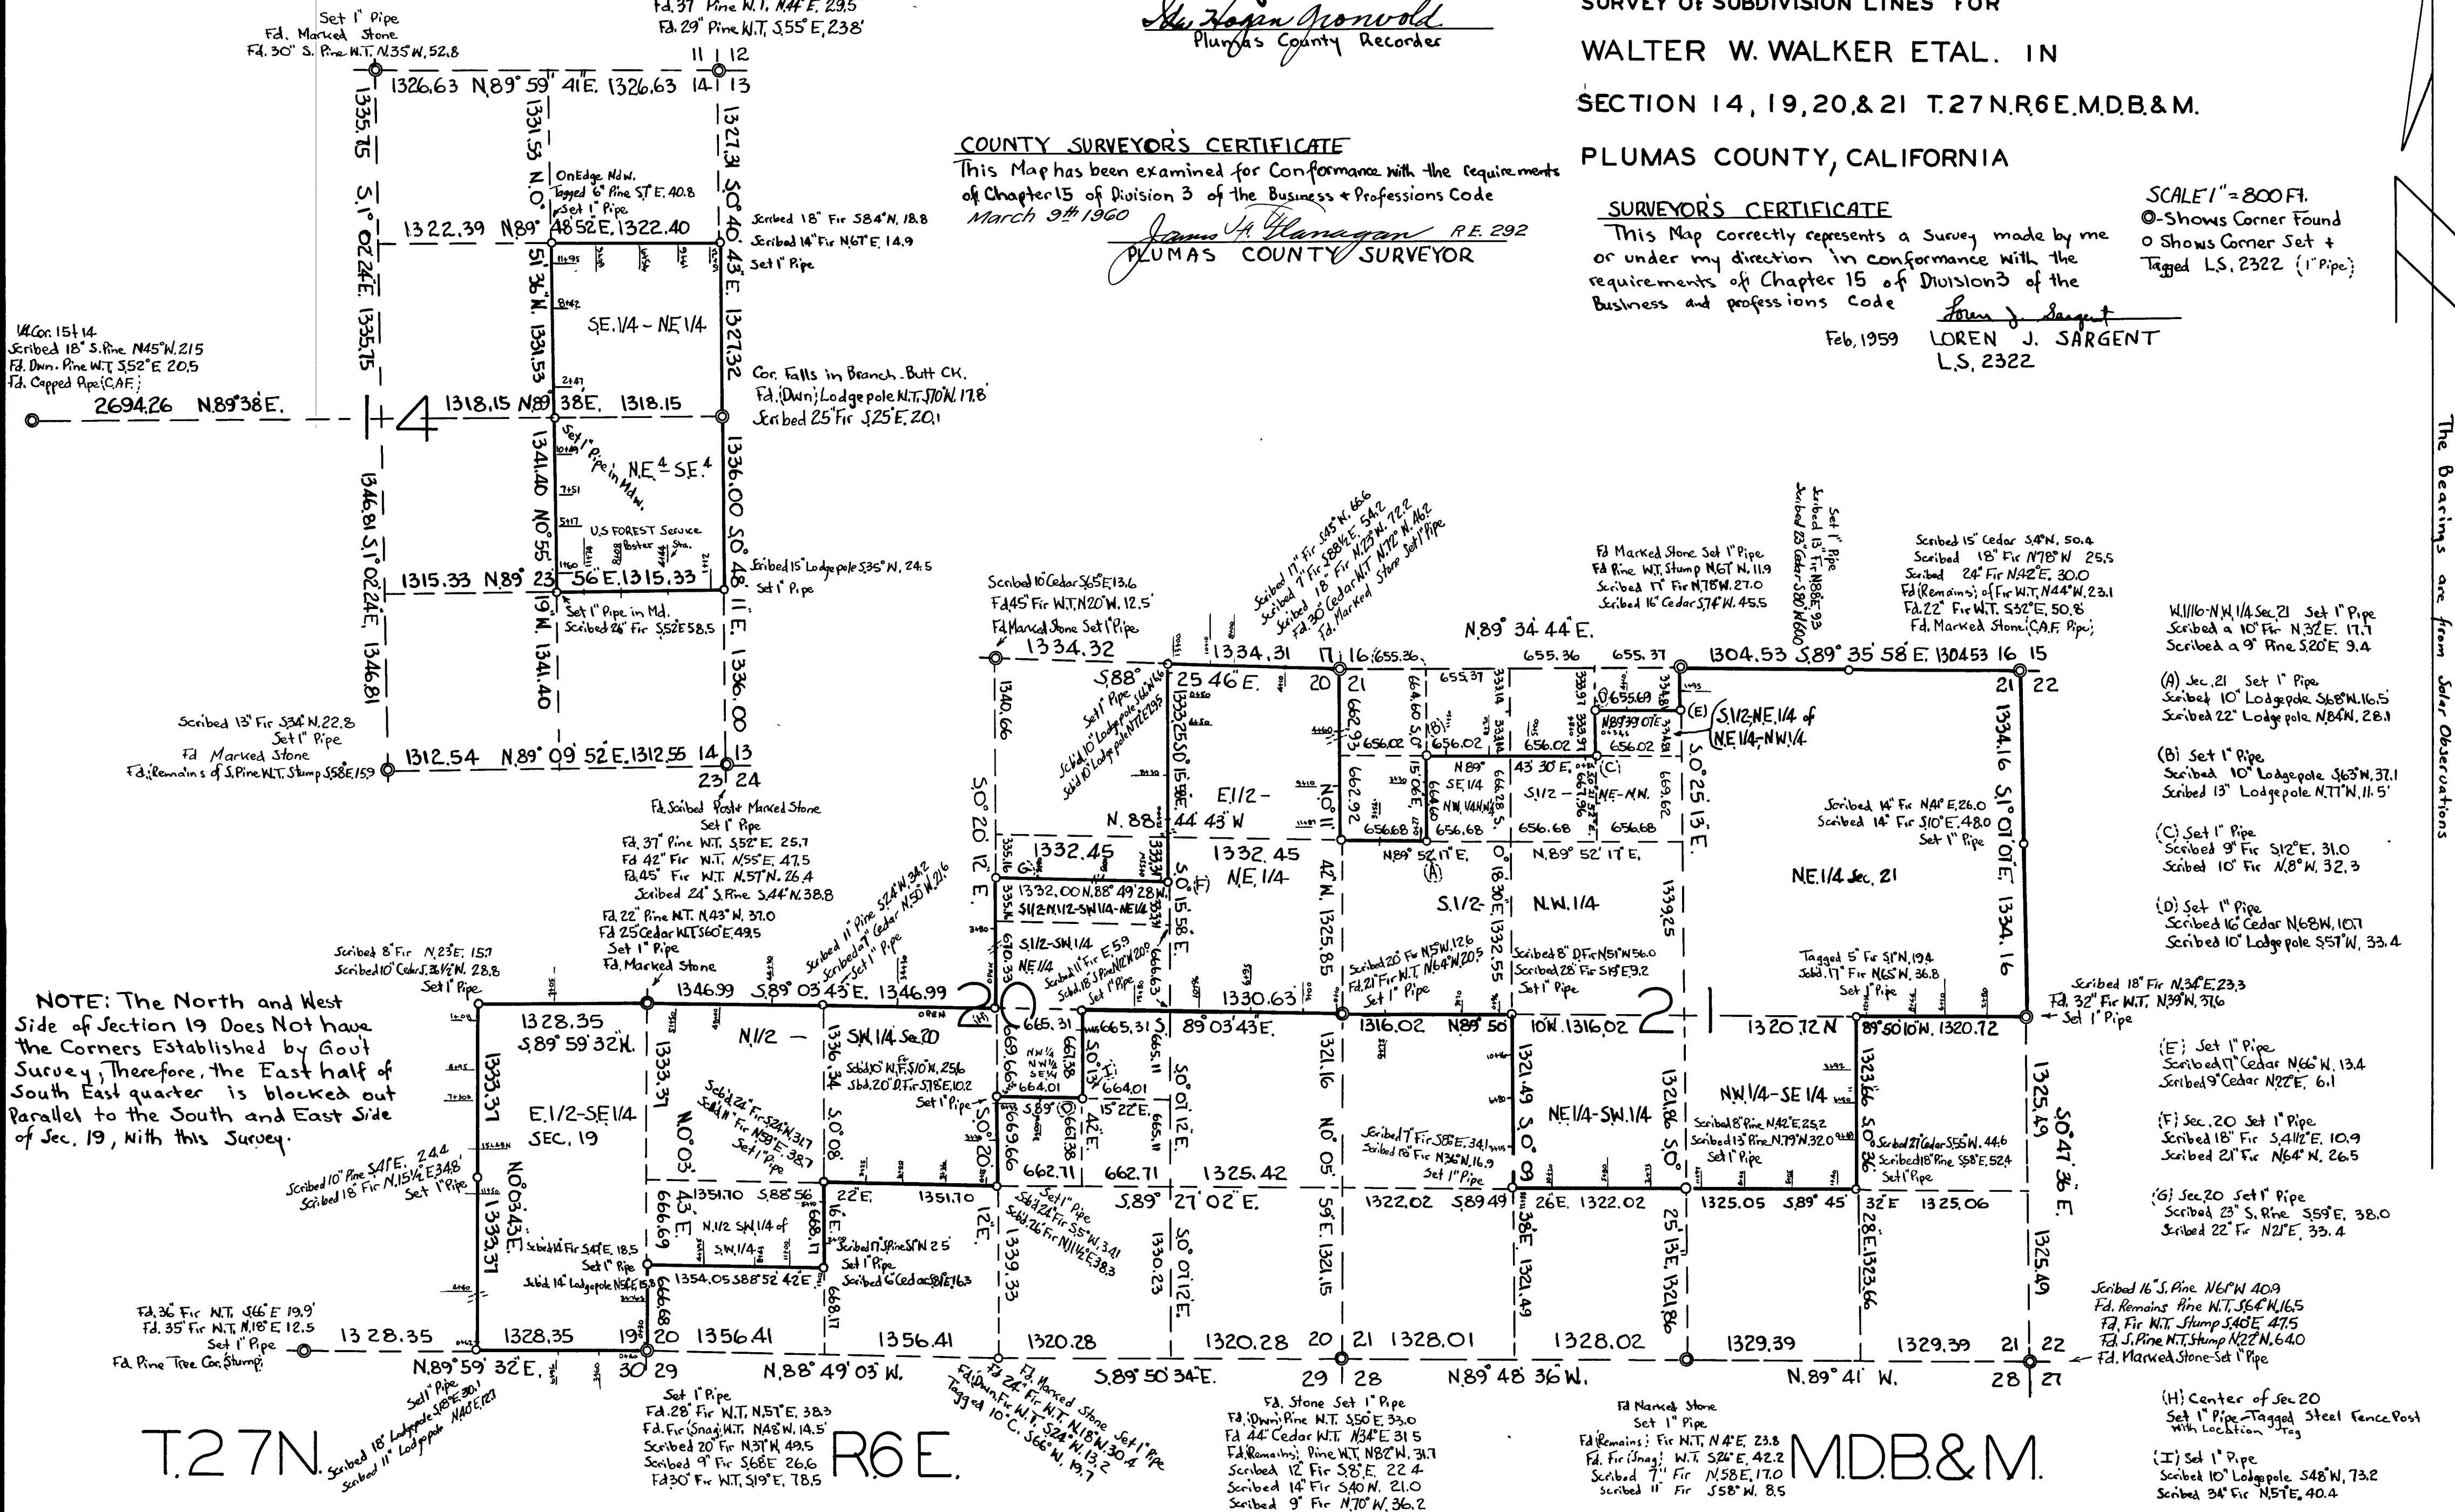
Set 1" Pipe
Fd. Marked Stone
Fd. 30" S. Pine W.T. N.35 W. 52.8

Fd. 37 Pine N.T. N.44 E. 29.5
Fd. 29" Pine W.T. S.55 E. 238

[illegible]
Plumas County Recorder

SURVEY OF SUBDIVISION LINES FOR
WALTER W. WALKER ETAL. IN
SECTION 14, 19, 20, & 21 T.27 N. R.6 E. M.D.B.&M.
PLUMAS COUNTY, CALIFORNIA

COUNTY SURVEYOR'S CERTIFICATE
This Map has been examined for Conformance with the requirements of Chapter 15 of Division 3 of the Business + Professions Code
March 9th 1960
James A. Flanagan R.E. 292
PLUMAS COUNTY SURVEYOR

SURVEYOR'S CERTIFICATE
This Map correctly represents a Survey made by me or under my direction in conformance with the requirements of Chapter 15 of Division 3 of the Business and professions Code
Loren J. Sargent
Feb, 1959 LOREN J. SARGENT
L.S. 2322

SCALE 1" = 800 Ft.
⊙-Shows Corner Found
o Shows Corner Set + Tagged L.S. 2322 (1" Pipe)

The Bearings are from Solar Observations

1326.63 N.89° 59' 41" E. 1326.63 14 | 13
11 | 12
1335.75 S.1° 02' 24" E. 1335.75
1331.53 N.0° 51' 36" W. 1331.53
1327.31 S.0° 40' 43" E. 1327.32
On Edge Mdw. Tagged 6" Pine S.7 E. 40.8 Set 1" Pipe
1322.39 N.89° 48' 52" E. 1322.40
Scribed 18" Fir S.84 N. 18.8
Scribed 14" Fir N.67 E. 14.9
Set 1" Pipe
S.E. 1/4 - N.E. 1/4
1/4 Cor. 15 + 14
Scribed 18" S. Pine N.45 W. 21.5
Fd. Dwn. Pine W.T. S.52 E. 20.5
Fd. Capped Pipe (C.A.F.)
2694.26 N.89° 38' E.
1318.15 N.89° 38' E. 1318.15
14
Cor. Falls in Branch - Butt Ck.
Fd. (Dwn) Lodgepole W.T. S.70 W. 17.8
Scribed 25" Fir S.25 E. 20.1
Set 1" Pipe in Mdw.
N.E.¼ - S.E.¼
1341.40 N.0° 55' 19" W. 1341.40
1336.00 S.0° 48' 11" E. 1336.00
U.S. FOREST Service Boster Sta.
Scribed 15" Lodgepole S.35 W. 24.5
Set 1" Pipe
1346.81 S.1° 02' 24" E. 1346.81
1315.33 N.89° 23' 56" E. 1315.33
Set 1" Pipe in Md.
Scribed 26" Fir S.52 E. 58.5
Scribed 13" Fir S.34 N. 22.8
Set 1" Pipe
Fd. Marked Stone
Fd. (Remains of S. Pine W.T. Stump S.58 E. 15.9
1312.54 N.89° 09' 52" E. 1312.55 14 | 13
23 | 24
Fd. Scribed Post Marked Stone
Set 1" Pipe
Fd. 37" Pine W.T. S.52 E. 25.7
Fd 42" Fir W.T. N.55 E. 47.5
Fd. 45" Fir W.T. N.57 N. 26.4
Scribed 24" S. Pine S.44 N. 38.8
Fd. 22" Pine W.T. N.43 W. 37.0
Fd 25 Cedar W.T. S.60 E. 49.5
Set 1" Pipe
Fd. Marked Stone
Scribed 11" Pine S.24 W. 34.2
Scribed 7" Cedar N.50 W. 21.6
Set 1" Pipe
Scribed 10" Cedar S.65 E. 13.6
Fd 45" Fir W.T. N.20 W. 12.5
Fd. Marked Stone Set 1" Pipe
1334.32
1340.66
S.0° 20' 12" E.
S.88° 25' 46" E. 1334.31
Scribed 17" Fir S.45 W. 66
Scribed 7" Fir S.88 1/2 E. 54.2
Scribed 18" Fir N.25 W. 72.2
Fd. 30" Cedar W.T. N.72 W. 46.2
Fd. Marked Stone Set 1" Pipe
Set 1" Pipe
Scbd. 10" Lodgepole S.66 W. 46
Scbd. 10" Lodgepole N.77 E. 29.5
1333.25 S.0° 15' 58" E.
E.1/2 -
N.88° 44' 43" W.
1332.45
1332.45
N.E. 1/4
1333.37
1332.00 N.88° 49' 28" W.
S.1/2-N.1/2-SW1/4-NE1/4
S.1/2-SW 1/4 NE 1/4
Scbd. 11" Fir E. 5.9
Scbd. 18 S. Pine N.21 W. 20.0
Set 1" Pipe
S.0° 15' 58" E. (F)
N.0° 11' 42" W. 1325.85
17 | 16 655.36
20 | 21
N.89° 34' 44" E.
655.36 655.37
1304.53 S.89° 35' 58" E. 1304.53 16 15
21 22
662.93
664.60 S.0° 15' 06" E.
N.89° (B)
656.02 656.02
656.02 656.02
655.69 (D)
N.89° 39' 01" E.
(E) S.1/2-NE.1/4 of NE.1/4-NW.1/4
43' 30" E. (C)
S.1/2 - NE-NW.
662.92
656.68 656.68
656.68 656.68
SE 1/4 NW. NW 1/4
664.60
N.89° 52' 17" E.
(A)
N.89° 52' 17" E.
S.1/2- N.W. 1/4
S.0° 18' 30" E. 1332.55
1339.25
669.62
S.0° 25' 13" E.
Fd Marked Stone Set 1" Pipe
Fd Pine W.T. Stump N.67 N. 11.9
Scribed 17" Fir N.78 W. 27.0
Scribed 16" Cedar S.74 W. 45.5
Set 1" Pipe
Scribed 13" Fir N.88 E. 9.3
Scribed 23" Cedar S.80 W. 60.0
Scribed 15" Cedar S.4 N. 50.4
Scribed 18" Fir N.78 W 25.5
Scribed 24" Fir N.42 E. 30.0
Fd (Remains) of Fir W.T. N.44 W. 23.1
Fd. 22" Fir W.T. S.32 E. 50.8
Fd. Marked Stone (C.A.F. Pipe)
1334.16 S.1° 01' 01" E. 1334.16
Scribed 14" Fir N.41 E. 26.0
Scribed 14" Fir S.10 E. 48.0
Set 1" Pipe
NE.1/4 Sec. 21
W.1/16-N.W. 1/4 Sec. 21 Set 1" Pipe
Scribed a 10" Fir N.32 E. 17.1
Scribed a 9" Pine S.20 E. 9.4
(A) Sec. 21 Set 1" Pipe
Scribed 10" Lodgepole S.68 W. 16.5
Scribed 22" Lodgepole N.84 W. 28.1
(B) Set 1" Pipe
Scribed 10" Lodgepole S.63 W. 37.1
Scribed 13" Lodgepole N.77 W. 11.5
(C) Set 1" Pipe
Scribed 9" Fir S.12 E. 31.0
Scribed 10" Fir N.8 W. 32.3
(D) Set 1" Pipe
Scribed 16" Cedar N.68 W. 10.7
Scribed 10" Lodgepole S.51 W. 33.4
Scribed 8" Fir N.23 E. 15.7
Scribed 10" Cedar S.36 1/2 E. 28.8
Set 1" Pipe
NOTE: The North and West Side of Section 19 Does Not have the Corners Established by Gov't Survey, Therefore, the East half of South East quarter is blocked out Parallel to the South and East Side of Sec. 19, With this Survey.
1328.35 S.89° 59' 32" W.
1346.99 S.89° 03' 43" E. 1346.99
20 (H)
665.31 665.31
S.89° 03' 43" E.
1330.63
Scribed 20" Fir N.5 W. 12.6
Fd. 21" Fir W.T. N.64 W. 20.5
Set 1" Pipe
Scribed 8" D. Fir N.51 W. 56.0
Scribed 28" Fir S.18 E. 9.2
Set 1" Pipe
1316.02 N.89° 50' 10" W. 1316.02
21
Tagged 5" Fir S.1 N. 19.4
Scbd. 17" Fir N.65 W. 36.8
Set 1" Pipe
1320.72 N.89° 50' 10" W. 1320.72
Scribed 18" Fir N.34 E. 23.3
Fd. 32" Fir W.T. N.39 W. 37.6
Set 1" Pipe
1333.37 E.1/2-SE1/4 SEC. 19
1333.37 N.0° 03' 43" E.
N.1/2 - SW.1/4 Sec. 20
1336.34 S.0° 08' 22" E.
Scbd. 10" W. Fir S.10 W. 25.6
Sbd. 20" D. Fir S.78 E. 10.2
Set 1" Pipe
669.66 NW 1/4 NW 1/4 SE 1/4
664.01 664.01
661.38
S.0° 11' 12" E.
665.11 S.0° 01' 12" E.
S.89° (I) 15' 22" E.
1321.16 N.0° 05' 59" E.
1321.49 S.0° 09' 38" E.
NE 1/4-SW. 1/4
1321.86 S.0° 25' 13" E.
NW. 1/4 - SE 1/4
Scribed 8" Pine N.42 E. 25.2
Scribed 13" Pine N.79 W. 32.0
Set 1" Pipe
1323.66 S.0° 36' 32" E.
Scribed 21" Cedar S.55 W. 44.6
Scribed 18" Pine S.58 E. 52.4
Set 1" Pipe
1325.49 S.0° 47' 36" E.
(E) Set 1" Pipe
Scribed 17" Cedar N.66 W. 13.4
Scribed 9" Cedar N.22 E. 6.1
(F) Sec. 20 Set 1" Pipe
Scribed 18" Fir S.41 1/2 E. 10.9
Scribed 21" Fir N.64 W. 26.5
(G) Sec. 20 Set 1" Pipe
Scribed 23" S. Pine S.59 E. 38.0
Scribed 22" Fir N.21 E. 33.4
Scbd. 24" Fir S.24 W. 31.7
Scbd. 11" Fir N.59 E. 38.7
Set 1" Pipe
S.0° 20' 12" E. 669.66
662.71 662.71
1325.42
S.89° 27' 02" E.
Scribed 7" Fir S.8 E. 34.1
Scribed 18" Fir N.36 N. 16.9
Set 1" Pipe
1322.02 S.89° 49' 26" E. 1322.02
1325.05 S.89° 45' 32" E 1325.06
Scribed 10" Pine S.41 E. 24.4
Scribed 18" Fir N.15 1/4 E. 34.8
Set 1" Pipe
1351.10 S.88° 56' 22" E. 1351.10
666.69 N.1/2 SW.1/4 of SW.1/4
668.17
Scbd. 14" Fir S.41 E. 18.5
Set 1" Pipe
Scbd. 14" Lodgepole N.56 E. 15.8
1354.05 S.88° 52' 42" E.
Scribed 17" S. Pine S.1 N. 25
Set 1" Pipe
Scribed 6" Cedar S.81 E. 16.3
1339.33
Set 1" Pipe
Scbd. 24" Fir S.55 W. 34.1
Scbd. 26" Fir N.11 1/2 E. 38.3
1330.23 S.0° 01' 12" E.
1321.15
1321.49
1321.86
1323.66
1325.49
Scribed 16" S. Pine N.61 W 40.9
Fd. Remains Pine W.T. S.64 W. 16.5
Fd. Fir W.T. Stump S.40 E. 47.5
Fd. S. Pine W.T. Stump N.22 N. 64.0
Fd. Marked Stone - Set 1" Pipe
Fd. 36" Fir W.T. S.66 E 19.9
Fd. 35" Fir W.T. N.18 E. 12.5
Set 1" Pipe
Fd. Pine Tree Cor. Stump
1328.35
1328.35
N.89° 59' 32" E.
19 | 20
30 | 29
1356.41
1356.41
N.88° 49' 03" W.
1320.28 1320.28
S.89° 50' 34" E.
20 | 21
29 | 28
1328.01 1328.02
N.89° 48' 36" W.
1329.39 1329.39
N.89° 41' W.
21 | 22
28 | 27
Set 1" Pipe
Scribed 18" Lodgepole S.38 E. 30.1
Scribed 11" Lodgepole N.40 E. 27
Set 1" Pipe
Fd. 28" Fir W.T. N.57 E. 38.3
Fd. Fir (Snag) W.T. N.48 W. 14.5
Scribed 20" Fir N.31 W. 49.5
Scribed 9" Fir S.68 E. 26.6
Fd. 30" Fir W.T. S.19 E. 78.5
Fd. 24" Fir W.T. N.18 W. 30.4
Fd. Dwn. Fir W.T. S.24 W. 13.2
Tagged 10" C. S.66 W. 13.7
Fd. Marked Stone Set 1" Pipe
Fd. Stone Set 1" Pipe
Fd. (Dwn) Pine W.T. S.50 E. 33.0
Fd 44" Cedar W.T. N.34 E. 31.5
Fd (Remains) Pine W.T. N.82 W. 31.7
Scribed 12" Fir S.8 E. 22.4
Scribed 14" Fir S.40 N. 21.0
Scribed 9" Fir N.70 W. 36.2
Fd Marked Stone
Set 1" Pipe
Fd (Remains) Fir W.T. N.4 E. 23.8
Fd. Fir (Snag) W.T. S.26 E. 42.2
Scribed 7" Fir N.58 E. 17.0
Scribed 11" Fir S.58 W. 8.5
(H) Center of Sec. 20
Set 1" Pipe - Tagged Steel Fence Post with Location Tag
(I) Set 1" Pipe
Scribed 10" Lodgepole S.48 W. 73.2
Scribed 34" Fir N.57 E. 40.4
T.27N. R6E. M.D.B.&M.